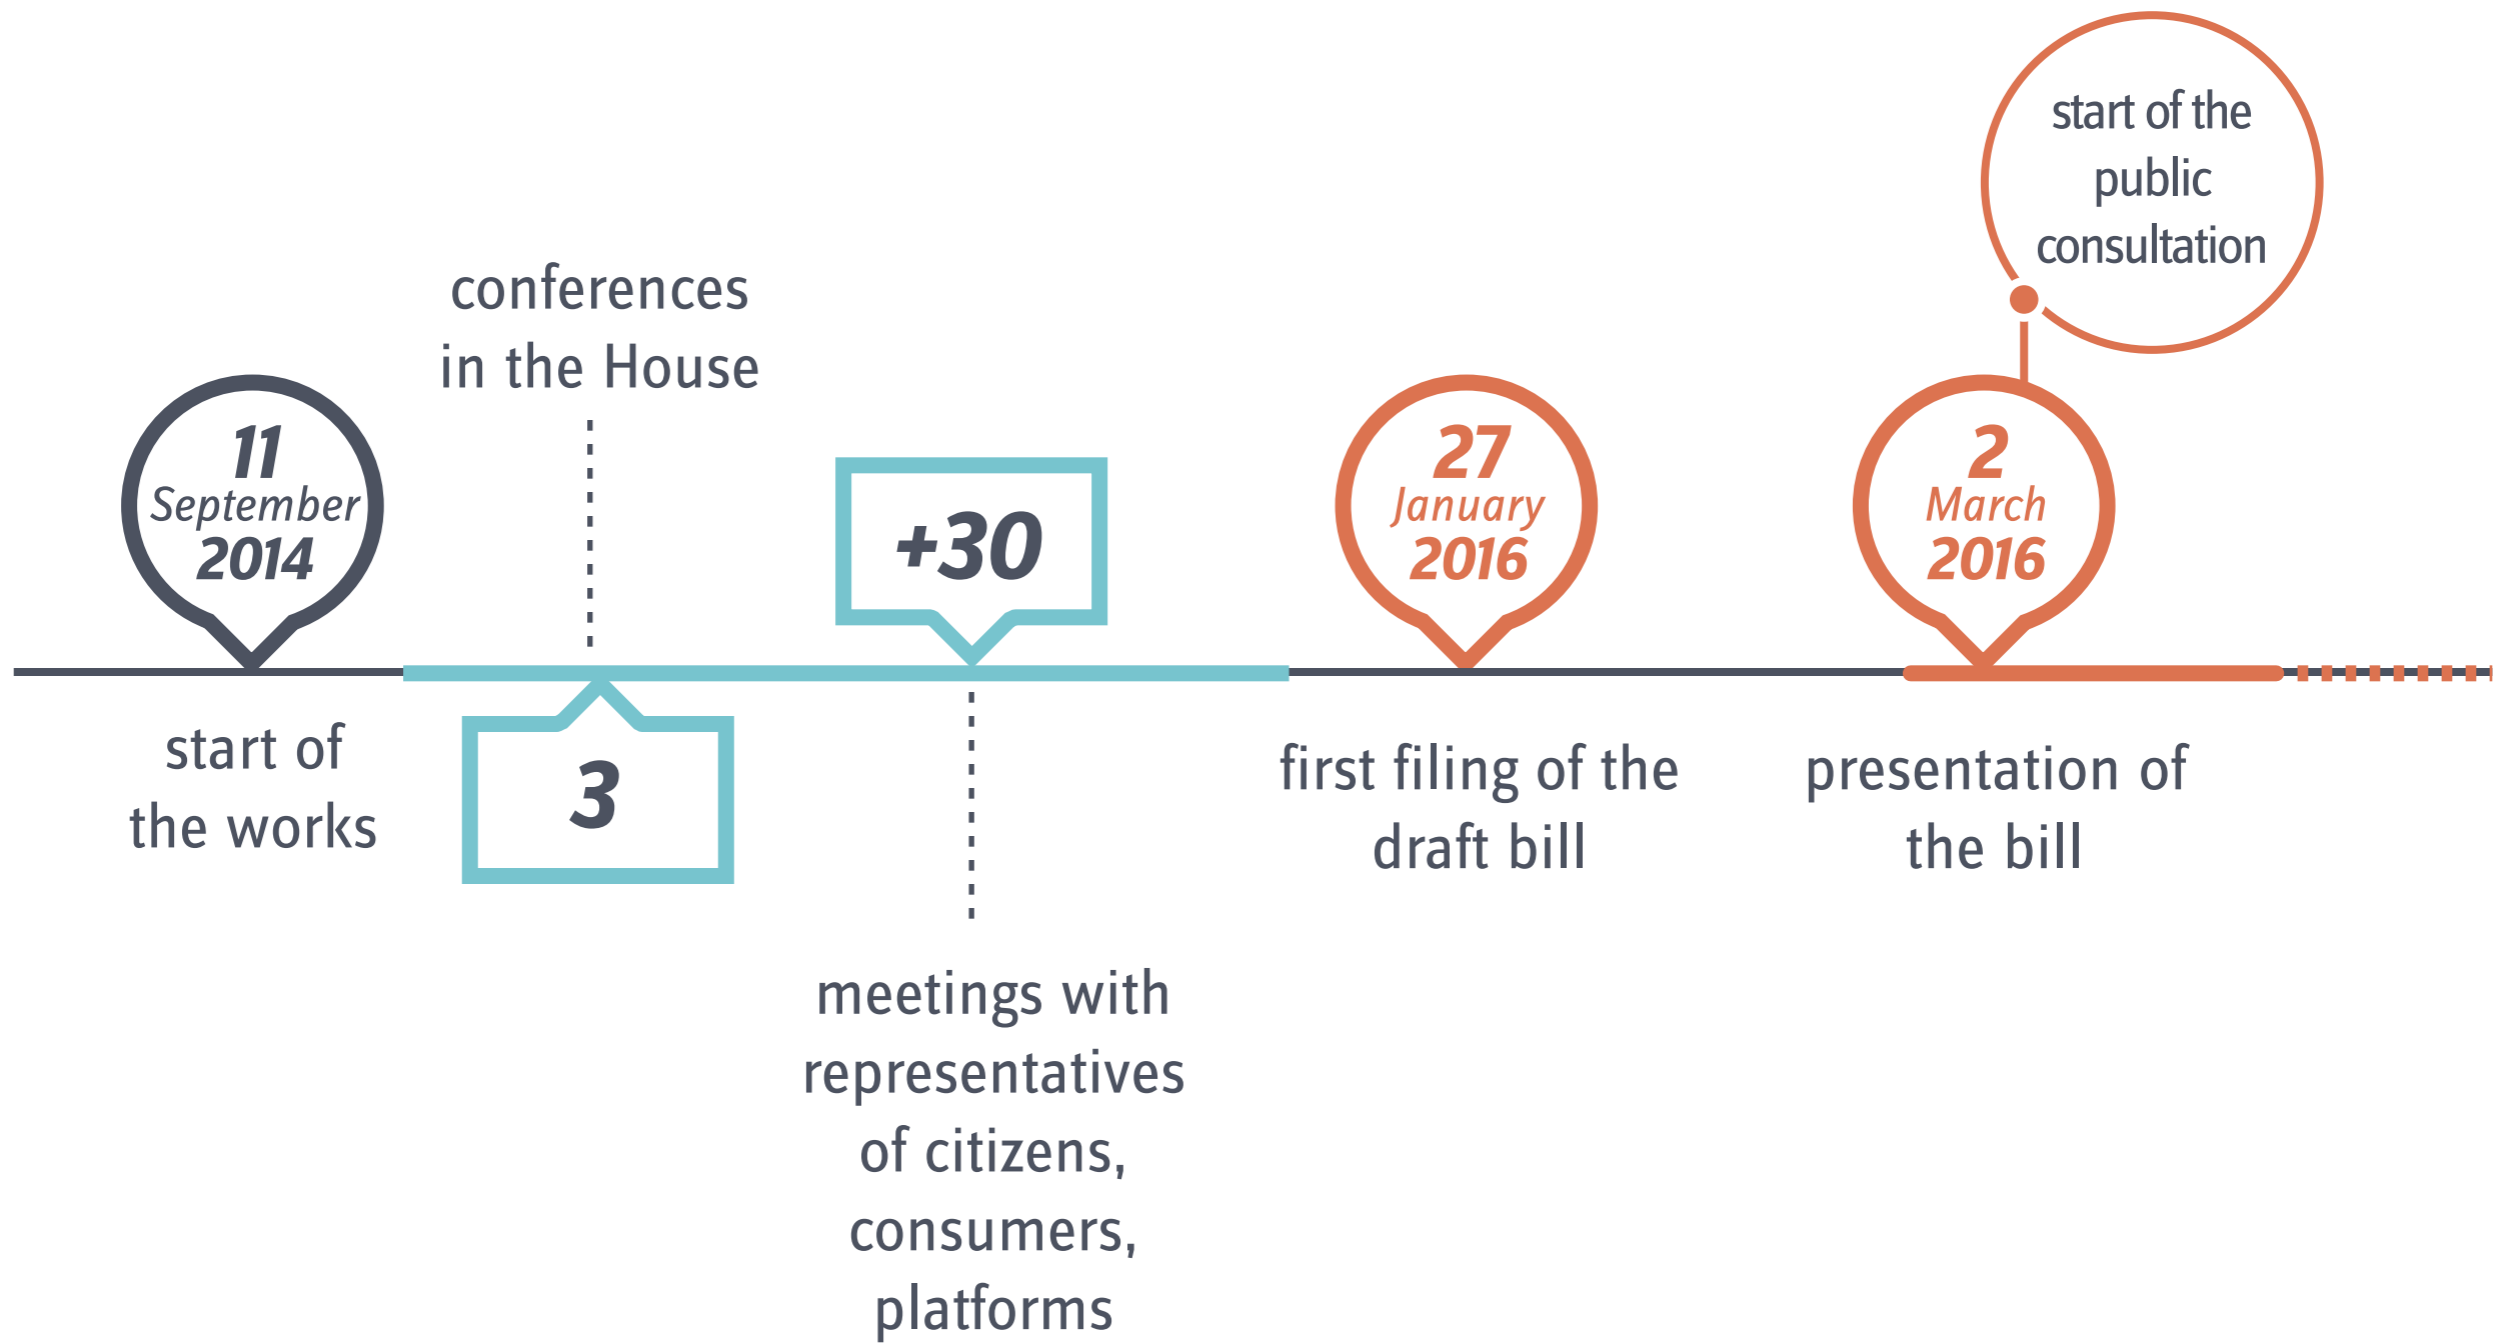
start of the public consultation

conferences in the House

11 September 2014

+30

27 January 2016

2 March 2016

start of the works

3

first filing of the draft bill

presentation of the bill

meetings with representatives of citizens, consumers, platforms